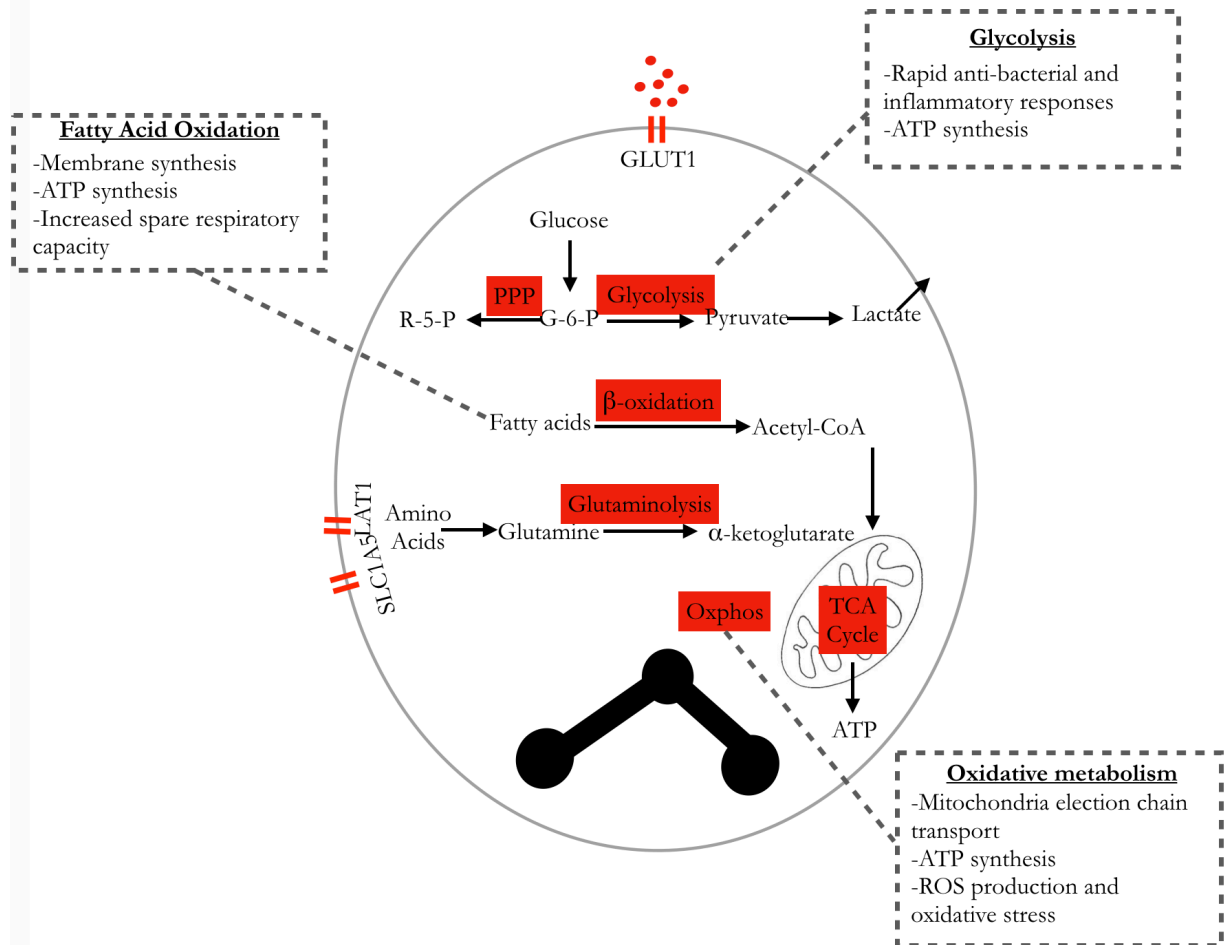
Glycolysis
-Rapid anti-bacterial and inflammatory responses
-ATP synthesis

Fatty Acid Oxidation
-Membrane synthesis
-ATP synthesis
-Increased spare respiratory capacity

GLUT1

Glucose

PPP

Glycolysis

R-5-P

G-6-P

Pyruvate

Lactate

β-oxidation

Fatty acids

Acetyl-CoA

LAT1

SLC1A5

Amino Acids

Glutaminolysis

Glutamine

α-ketoglutarate

Oxphos

TCA Cycle

ATP

Oxidative metabolism
-Mitochondria election chain transport
-ATP synthesis
-ROS production and oxidative stress